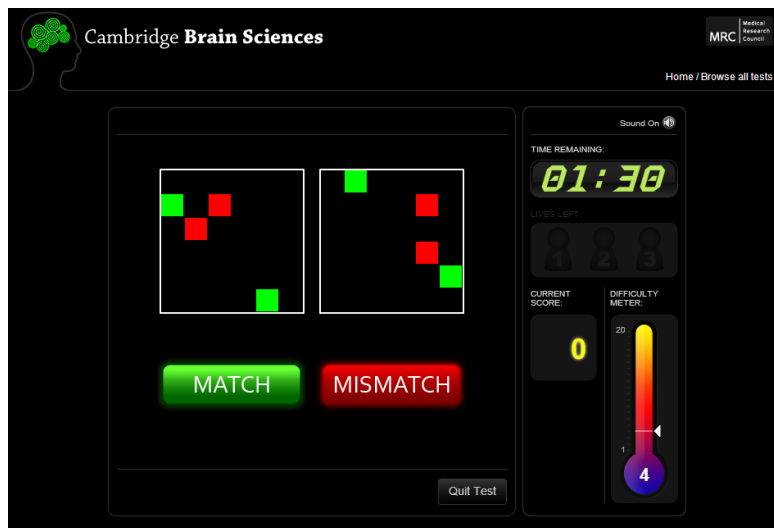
Cambridge Brain Sciences

MRC Medical Research Council

Home / Browse all tests

MATCH

MISMATCH

Quit Test

Sound On

TIME REMAINING:

01:30

LIVES LEFT

1 2 3

CURRENT SCORE:

0

DIFFICULTY METER:

20

1

4